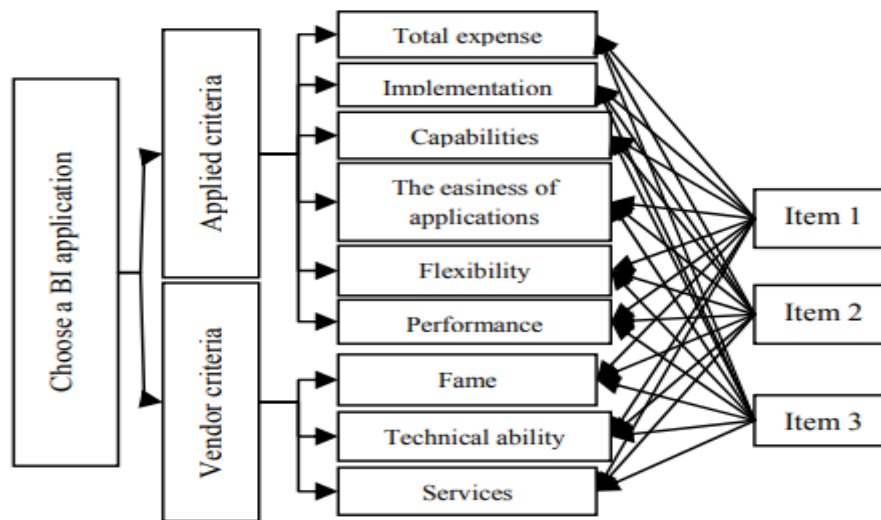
Choose a BI application

Applied criteria

Vendor criteria

Total expense

Implementation

Capabilities

The easiness of applications

Flexibility

Performance

Fame

Technical ability

Services

Item 1

Item 2

Item 3